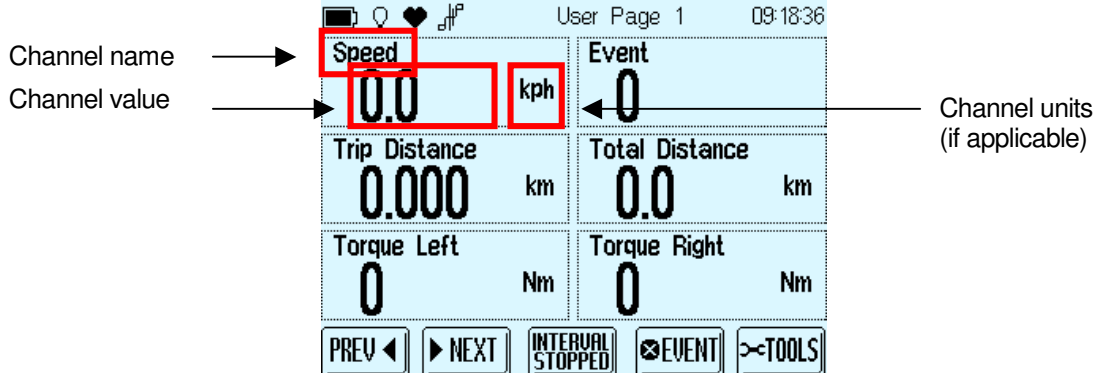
Channel name

Channel value

User Page 1 09:18:36

Speed
0.0 kph

Event
0

Channel units (if applicable)

Trip Distance
0.000 km

Total Distance
0.0 km

Torque Left
0 Nm

Torque Right
0 Nm

PREV ◀ | ▶ NEXT | INTERVAL STOPPED | EVENT | TOOLS